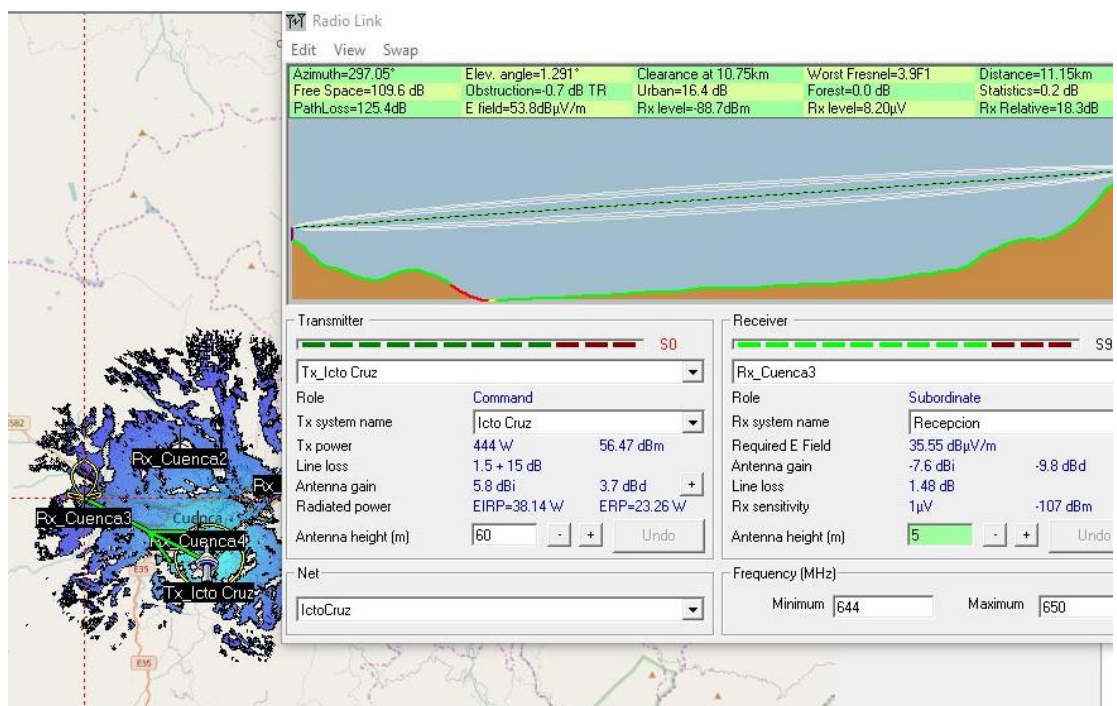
Radio Link

Edit View Swap

| Azimuth=297.05° | Elev. angle=1.291° | Clearance at 10.75km | Worst Fresnel=3.9F1 | Distance=11.15km |
|---|---|---|---|---|
| Free Space=109.6 dB | Obstruction=-0.7 dB TR | Urban=16.4 dB | Forest=0.0 dB | Statistics=0.2 dB |
| PathLoss=125.4dB | E field=53.8dBµV/m | Rx level=-88.7dBm | Rx level=8.20µV | Rx Relative=18.3dB |

Transmitter

S0

Tx_Icto Cruz

| | | |
|---|---|---|
| Role | Command | |
| Tx system name | Icto Cruz | |
| Tx power | 444 W | 56.47 dBm |
| Line loss | 1.5 + 15 dB | |
| Antenna gain | 5.8 dBi | 3.7 dBd |
| Radiated power | EIRP=38.14 W | ERP=23.26 W |
| Antenna height (m) | 60 | |

- + Undo

Net

IctoCruz

Receiver

S9

Rx_Cuenca3

| | | |
|---|---|---|
| Role | Subordinate | |
| Rx system name | Recepcion | |
| Required E Field | 35.55 dBµV/m | |
| Antenna gain | -7.6 dBi | -9.8 dBd |
| Line loss | 1.48 dB | |
| Rx sensitivity | 1µV | -107 dBm |
| Antenna height (m) | 5 | |

- + Undo

Frequency (MHz)

Minimum 644 Maximum 650

Rx_Cuenca2

Rx

Rx_Cuenca3

Cuenca

Rx_Cuenca4

Tx_Icto Cruz

582

E35

E35